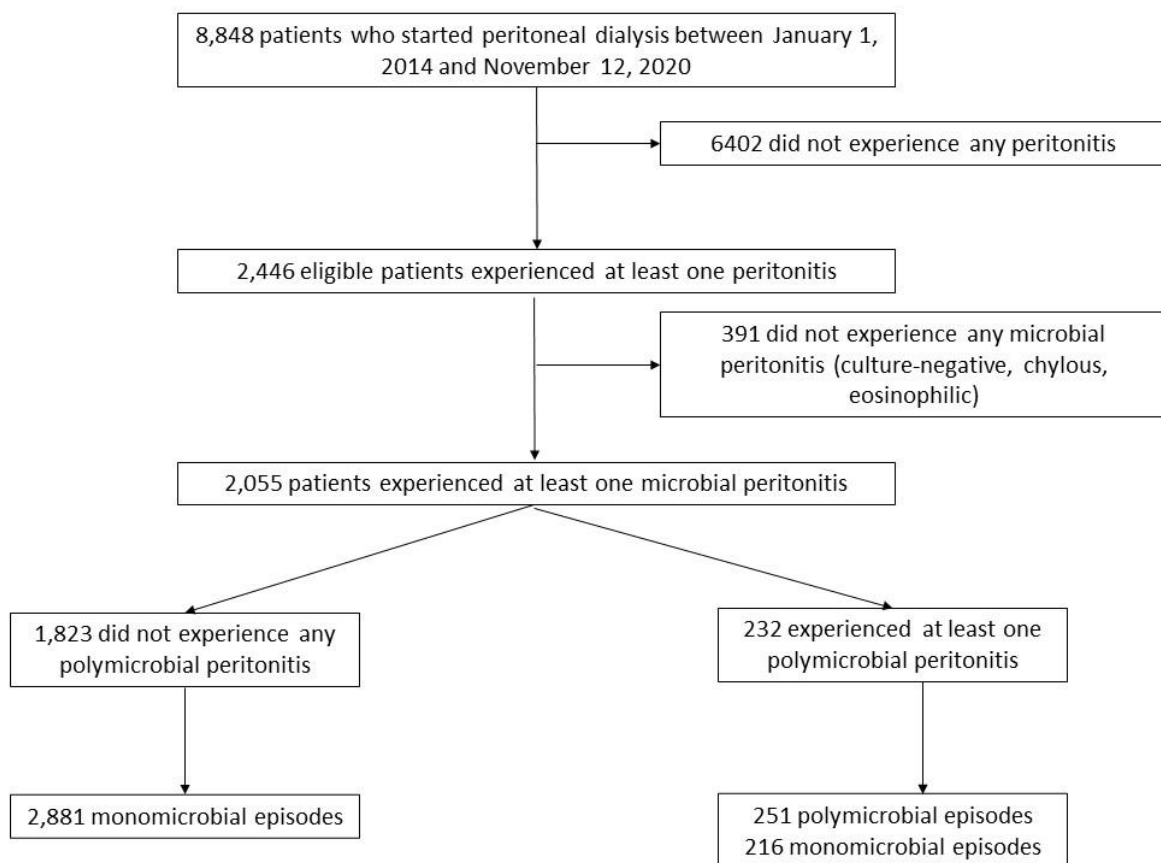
8,848 patients who started peritoneal dialysis between January 1, 2014 and November 12, 2020

6402 did not experience any peritonitis

2,446 eligible patients experienced at least one peritonitis

391 did not experience any microbial peritonitis (culture-negative, chylous, eosinophilic)

2,055 patients experienced at least one microbial peritonitis

1,823 did not experience any polymicrobial peritonitis

232 experienced at least one polymicrobial peritonitis

2,881 monomicrobial episodes

251 polymicrobial episodes
216 monomicrobial episodes